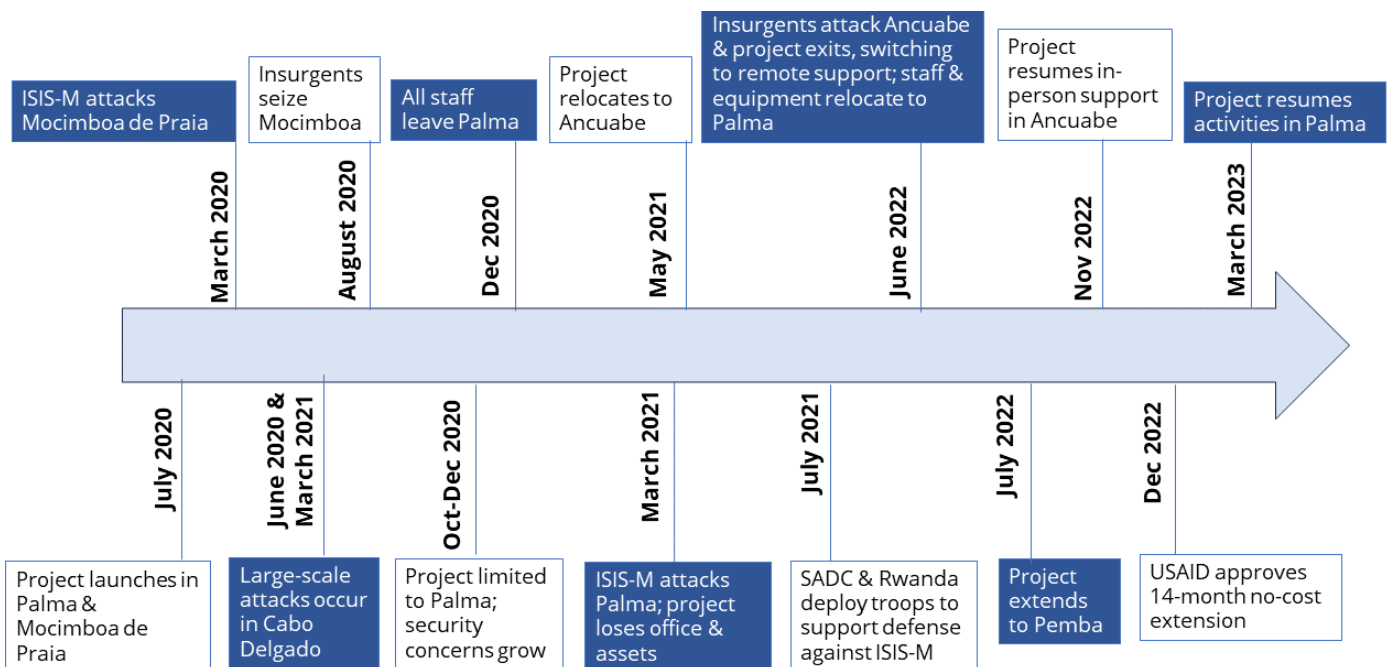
ISIS-M attacks Mocimboa de Praia

March 2020

Insurgents seize Mocimboa

August 2020

All staff leave Palma

Dec 2020

Project relocates to Ancuabe

May 2021

Insurgents attack Ancuabe & project exits, switching to remote support; staff & equipment relocate to Palma

June 2022

Project resumes in-person support in Ancuabe

Nov 2022

Project resumes activities in Palma

March 2023

July 2020

Project launches in Palma & Mocimboa de Praia

June 2020 & March 2021

Large-scale attacks occur in Cabo Delgado

Oct-Dec 2020

Project limited to Palma; security concerns grow

March 2021

ISIS-M attacks Palma; project loses office & assets

July 2021

SADC & Rwanda deploy troops to support defense against ISIS-M

July 2022

Project extends to Pemba

Dec 2022

USAID approves 14-month no-cost extension